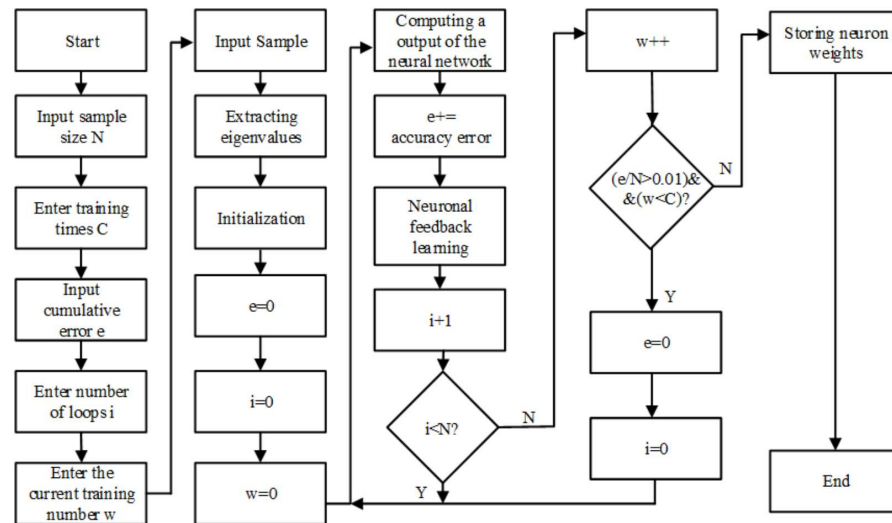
Start

Input sample size N

Enter training times C

Input cumulative error e

Enter number of loops i

Enter the current training number w

Input Sample

Extracting eigenvalues

Initialization

e=0

i=0

w=0

Computing a output of the neural network

e+= accuracy error

Neuronal feedback learning

i+1

i<N?

N

Y

w++

(e/N>0.01)&&(w<C)?

N

Y

e=0

i=0

Storing neuron weights

End